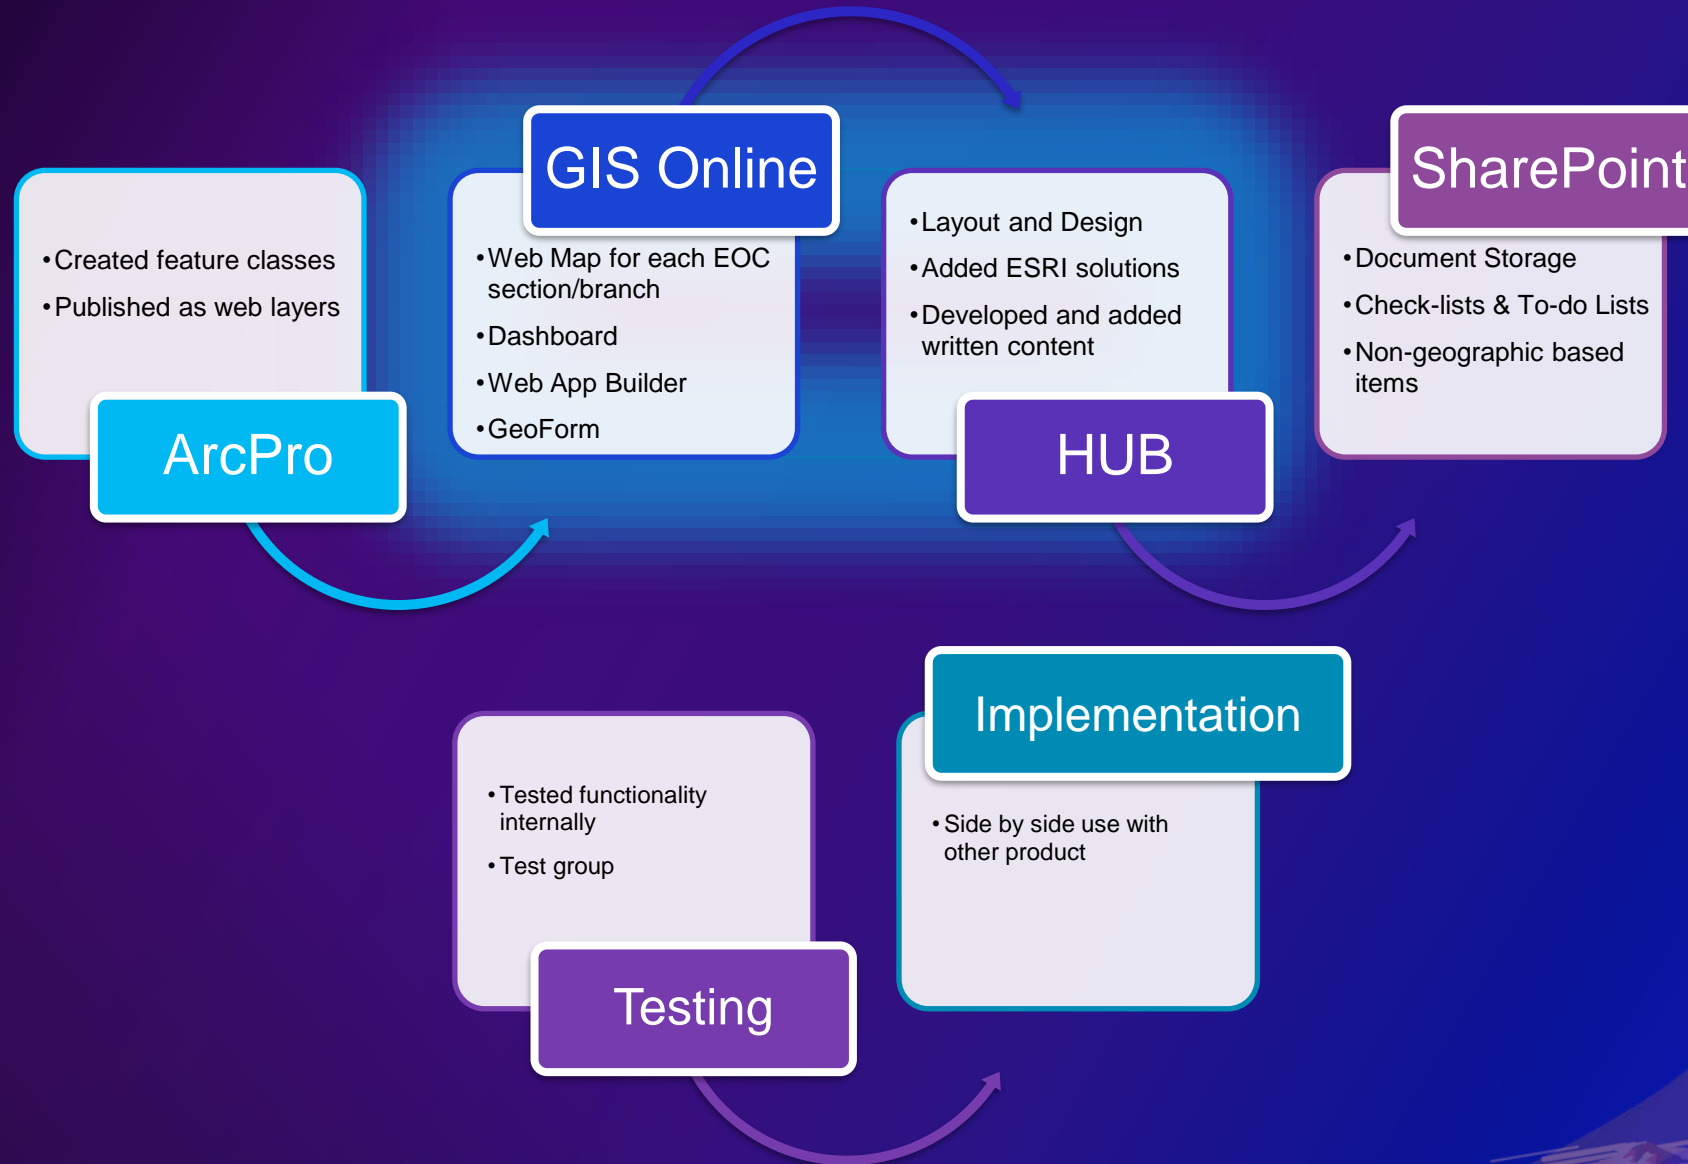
• Created feature classes
• Published as web layers

ArcPro

GIS Online

• Web Map for each EOC section/branch
• Dashboard
• Web App Builder
• GeoForm

• Layout and Design
• Added ESRI solutions
• Developed and added written content

HUB

SharePoint

• Document Storage
• Check-lists & To-do Lists
• Non-geographic based items

• Tested functionality internally
• Test group

Testing

Implementation

• Side by side use with other product